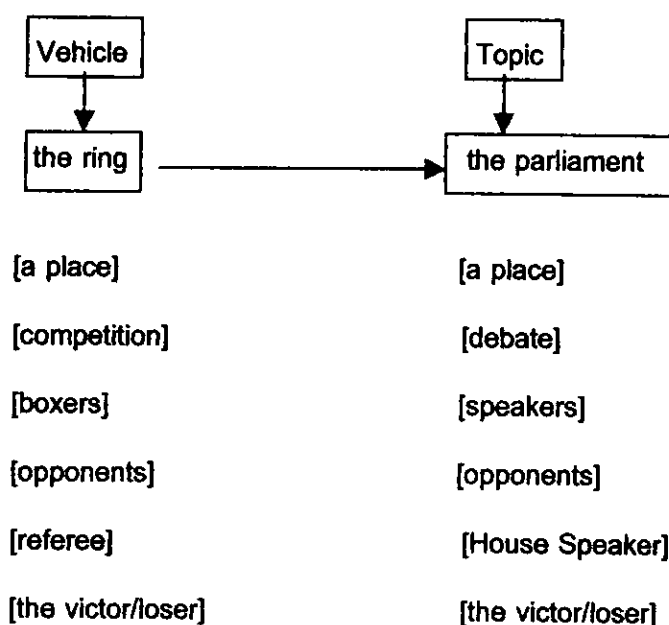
Vehicle

the ring

Topic

the parliament

| | |
|---|---|
| [a place] | [a place] |
| [competition] | [debate] |
| [boxers] | [speakers] |
| [opponents] | [opponents] |
| [referee] | [House Speaker] |
| [the victor/loser] | [the victor/loser] |